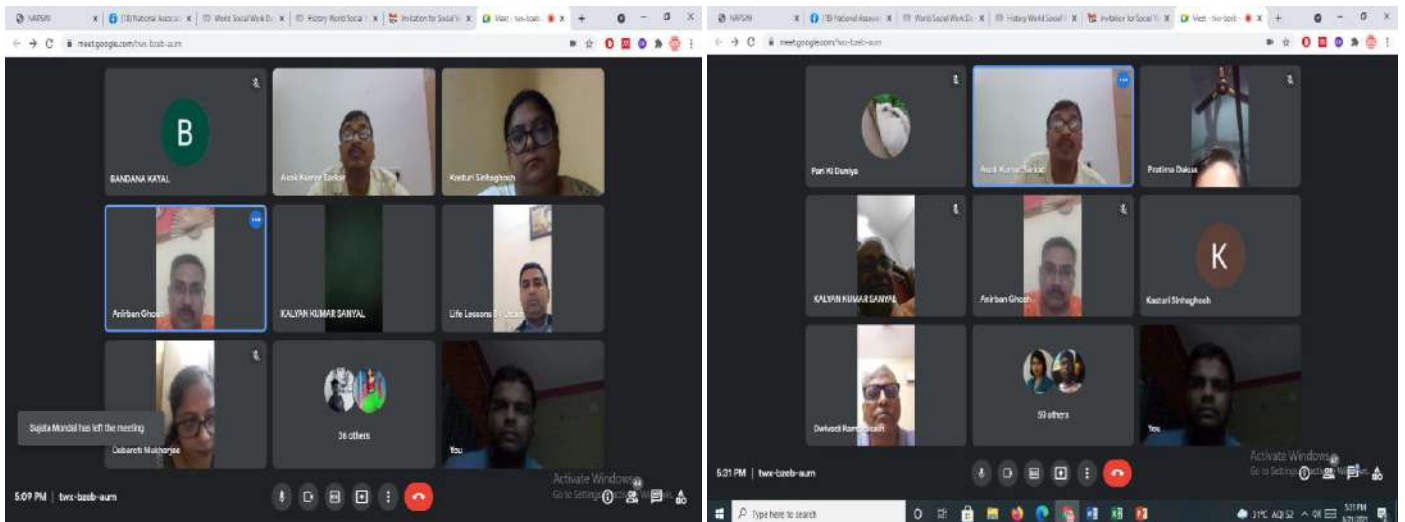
NAPSWI | (18) National Associ | World Social Work Da | History World Social | Invitation for Social W | Meet - twx-bzeb

meet.google.com/twx-bzeb-aum

B

BANDANA KAYAL

Asok Kumar Sarkar

Kasturi Sinhaghosh

Anirban Ghosh

KALYAN KUMAR SANYAL

Life Lessons By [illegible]

Sujata Mondal has left the meeting

Debarati Mukherjee

36 others

You

5:09 PM | twx-bzeb-aum

Activate Windows
Go to Settings to activate Windows.

NAPSWI | (18) National Associ | World Social Work Da | History World Social | Invitation for Social W | Meet - twx-bzeb

meet.google.com/twx-bzeb-aum

Pari Ki Duniya

Asok Kumar Sarkar

Pratima Dakua

KALYAN KUMAR SANYAL

Anirban Ghosh

K

Kasturi Sinhaghosh

Dwivedi Ram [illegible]

59 others

You

5:31 PM | twx-bzeb-aum

Activate Windows
Go to Settings to activate Windows.

Type here to search

31°C AQI 52

5:31 PM